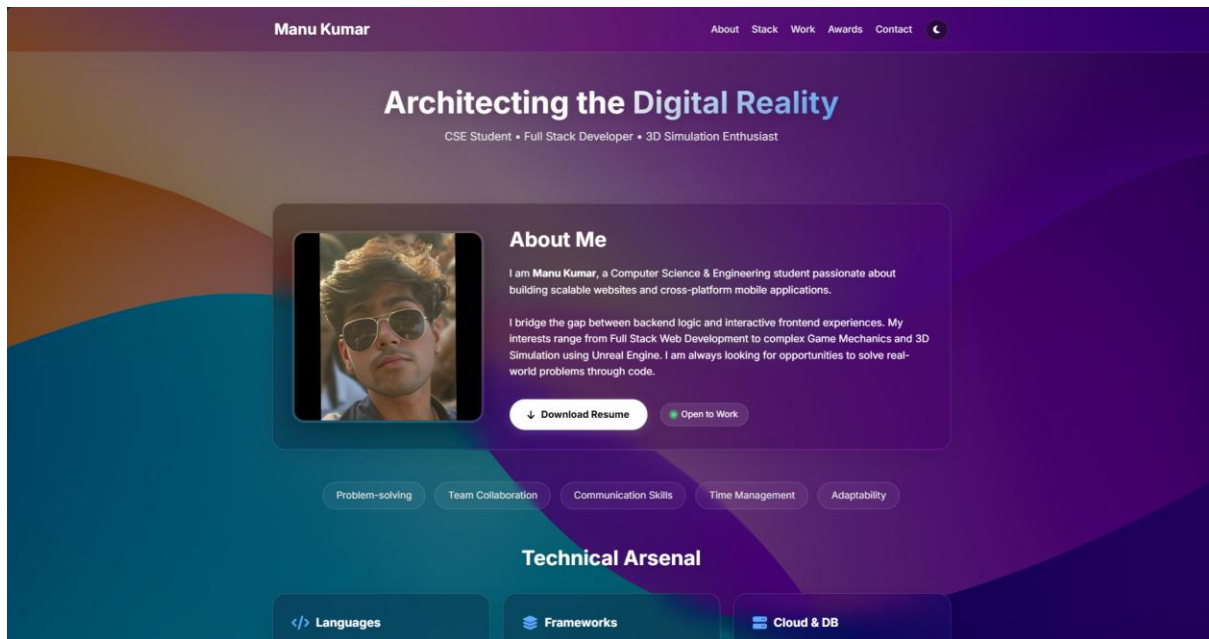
Manu Kumar

About Stack Work Awards Contact

Architecting the Digital Reality

CSE Student • Full Stack Developer • 3D Simulation Enthusiast

About Me

I am **Manu Kumar**, a Computer Science & Engineering student passionate about building scalable websites and cross-platform mobile applications.

I bridge the gap between backend logic and interactive frontend experiences. My interests range from Full Stack Web Development to complex Game Mechanics and 3D Simulation using Unreal Engine. I am always looking for opportunities to solve real-world problems through code.

↓ Download Resume

Open to Work

Problem-solving Team Collaboration Communication Skills Time Management Adaptability

Technical Arsenal

</> Languages

Frameworks

Cloud & DB